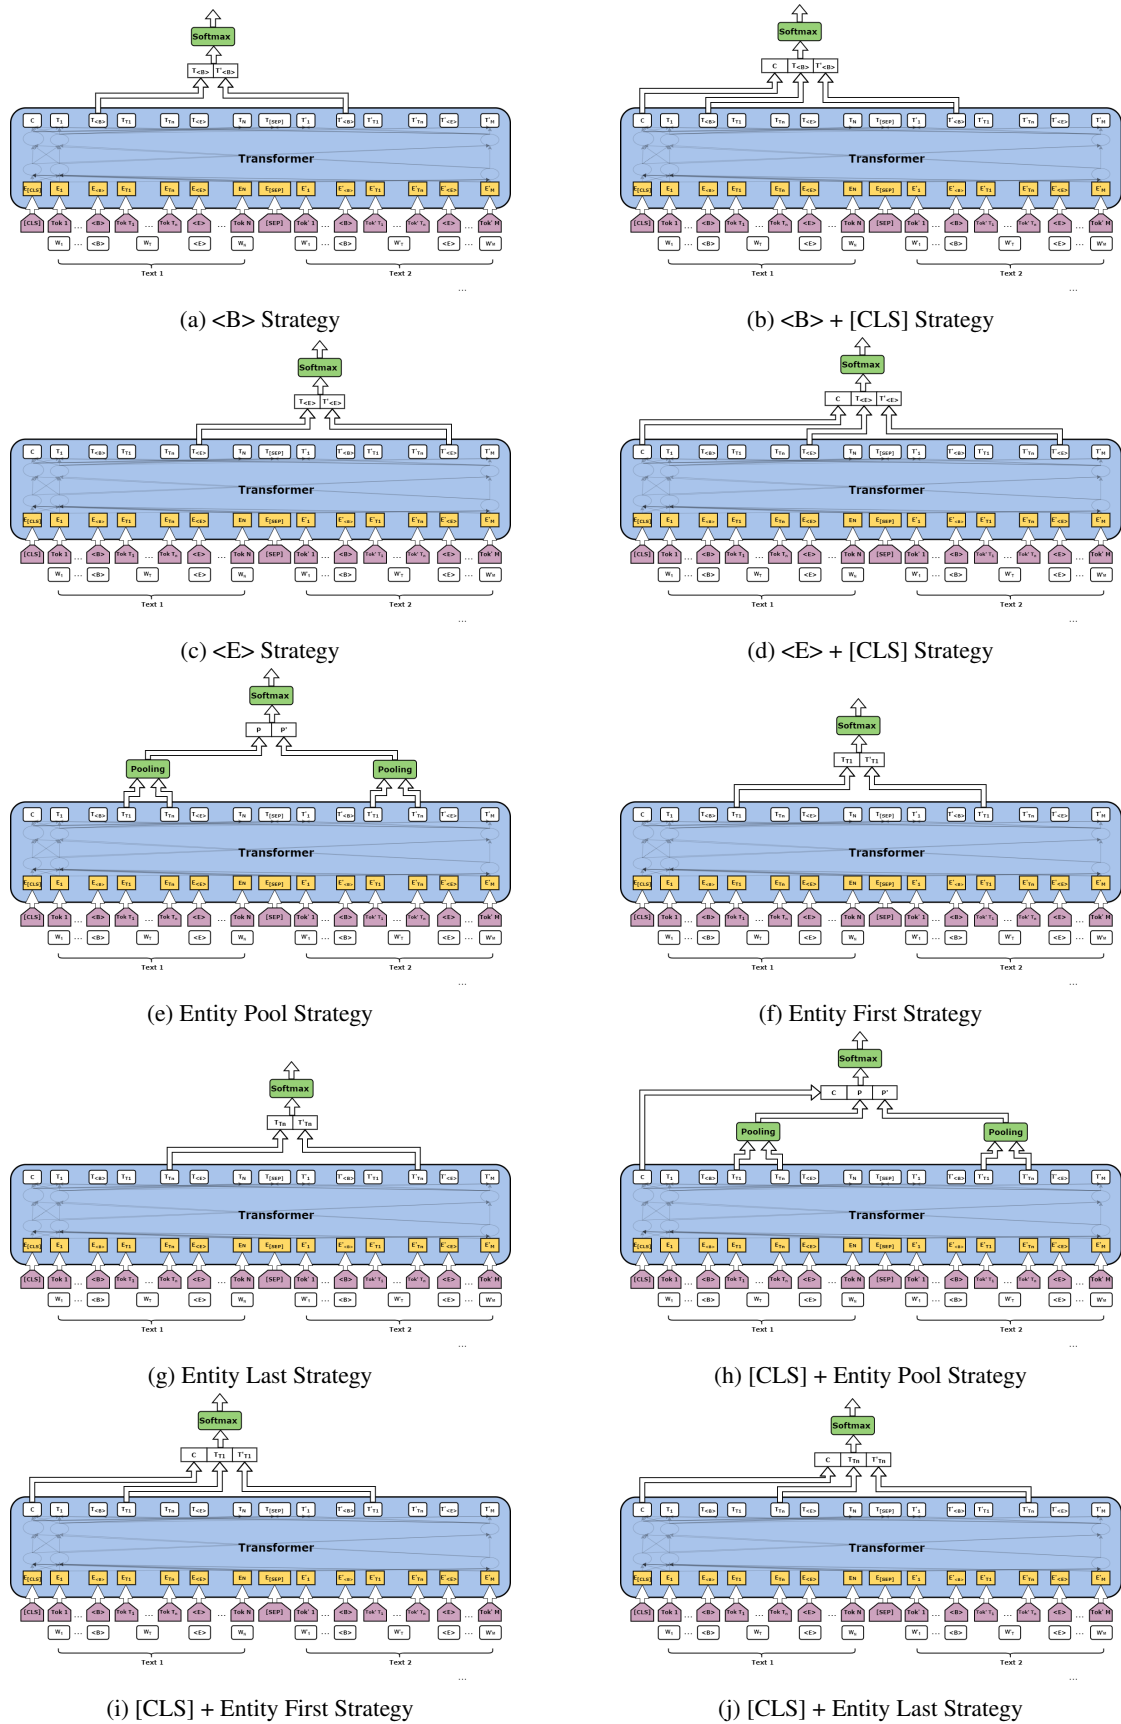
(a) <B> Strategy

(b) <B> + [CLS] Strategy

(c) <E> Strategy

(d) <E> + [CLS] Strategy

(e) Entity Pool Strategy

(f) Entity First Strategy

(g) Entity Last Strategy

(h) [CLS] + Entity Pool Strategy

(i) [CLS] + Entity First Strategy

(j) [CLS] + Entity Last Strategy